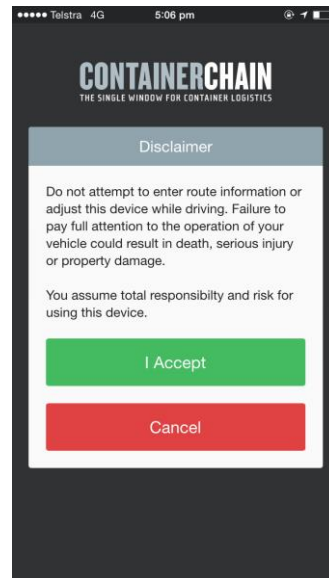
••••• Telstra 4G 5:06 pm

CONTAINERCHAIN
THE SINGLE WINDOW FOR CONTAINER LOGISTICS

Disclaimer

Do not attempt to enter route information or adjust this device while driving. Failure to pay full attention to the operation of your vehicle could result in death, serious injury or property damage.

You assume total responsibilty and risk for using this device.

I Accept

Cancel